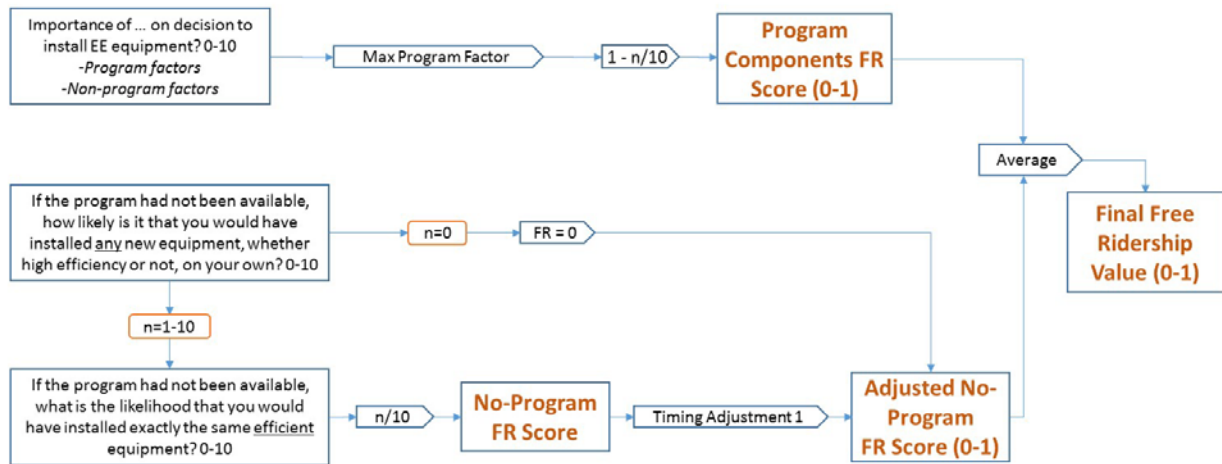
Importance of ... on decision to install EE equipment? 0-10
-Program factors
-Non-program factors

Max Program Factor

1 - n/10

Program Components FR Score (0-1)

Average

Final Free Ridership Value (0-1)

If the program had not been available, how likely is it that you would have installed any new equipment, whether high efficiency or not, on your own? 0-10

n=0

FR = 0

n=1-10

If the program had not been available, what is the likelihood that you would have installed exactly the same efficient equipment? 0-10

n/10

No-Program FR Score

Timing Adjustment 1

Adjusted No-Program FR Score (0-1)